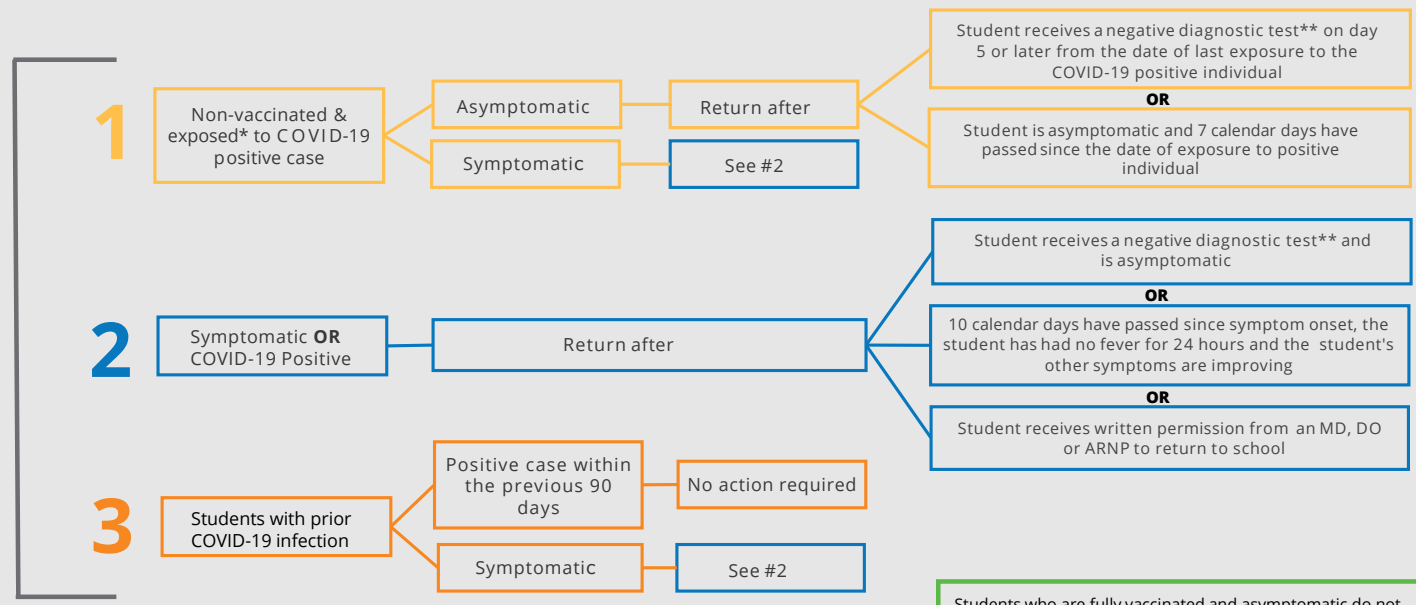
1

Non-vaccinated & exposed* to COVID-19 positive case

Asymptomatic

Return after

Student receives a negative diagnostic test** on day 5 or later from the date of last exposure to the COVID-19 positive individual

OR

Student is asymptomatic and 7 calendar days have passed since the date of exposure to positive individual

Symptomatic

See #2

2

Symptomatic **OR** COVID-19 Positive

Return after

Student receives a negative diagnostic test** and is asymptomatic

OR

10 calendar days have passed since symptom onset, the student has had no fever for 24 hours and the student's other symptoms are improving

OR

Student receives written permission from an MD, DO or ARNP to return to school

3

Students with prior COVID-19 infection

Positive case within the previous 90 days

No action required

Symptomatic

See #2

Students who are fully vaccinated and asymptomatic do not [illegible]